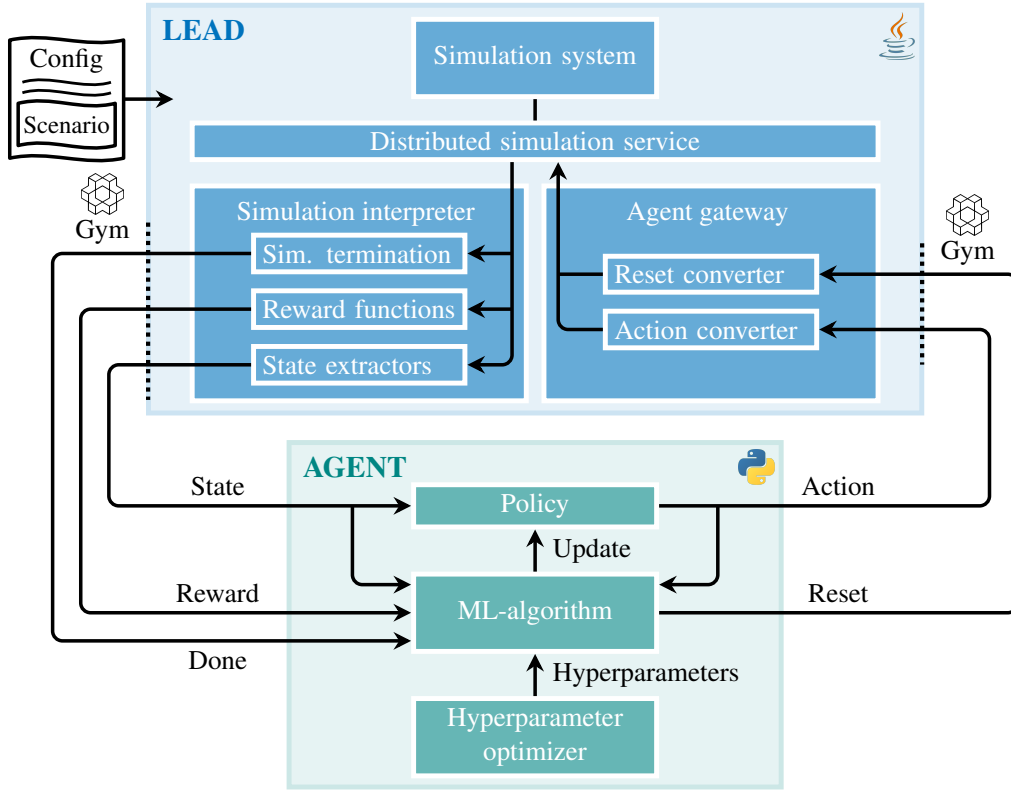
Config

Scenario

LEAD

Simulation system

Distributed simulation service

Gym

Simulation interpreter

Sim. termination

Reward functions

State extractors

Agent gateway

Gym

Reset converter

Action converter

AGENT

State

Policy

Action

Update

Reward

ML-algorithm

Reset

Done

Hyperparameters

Hyperparameter optimizer